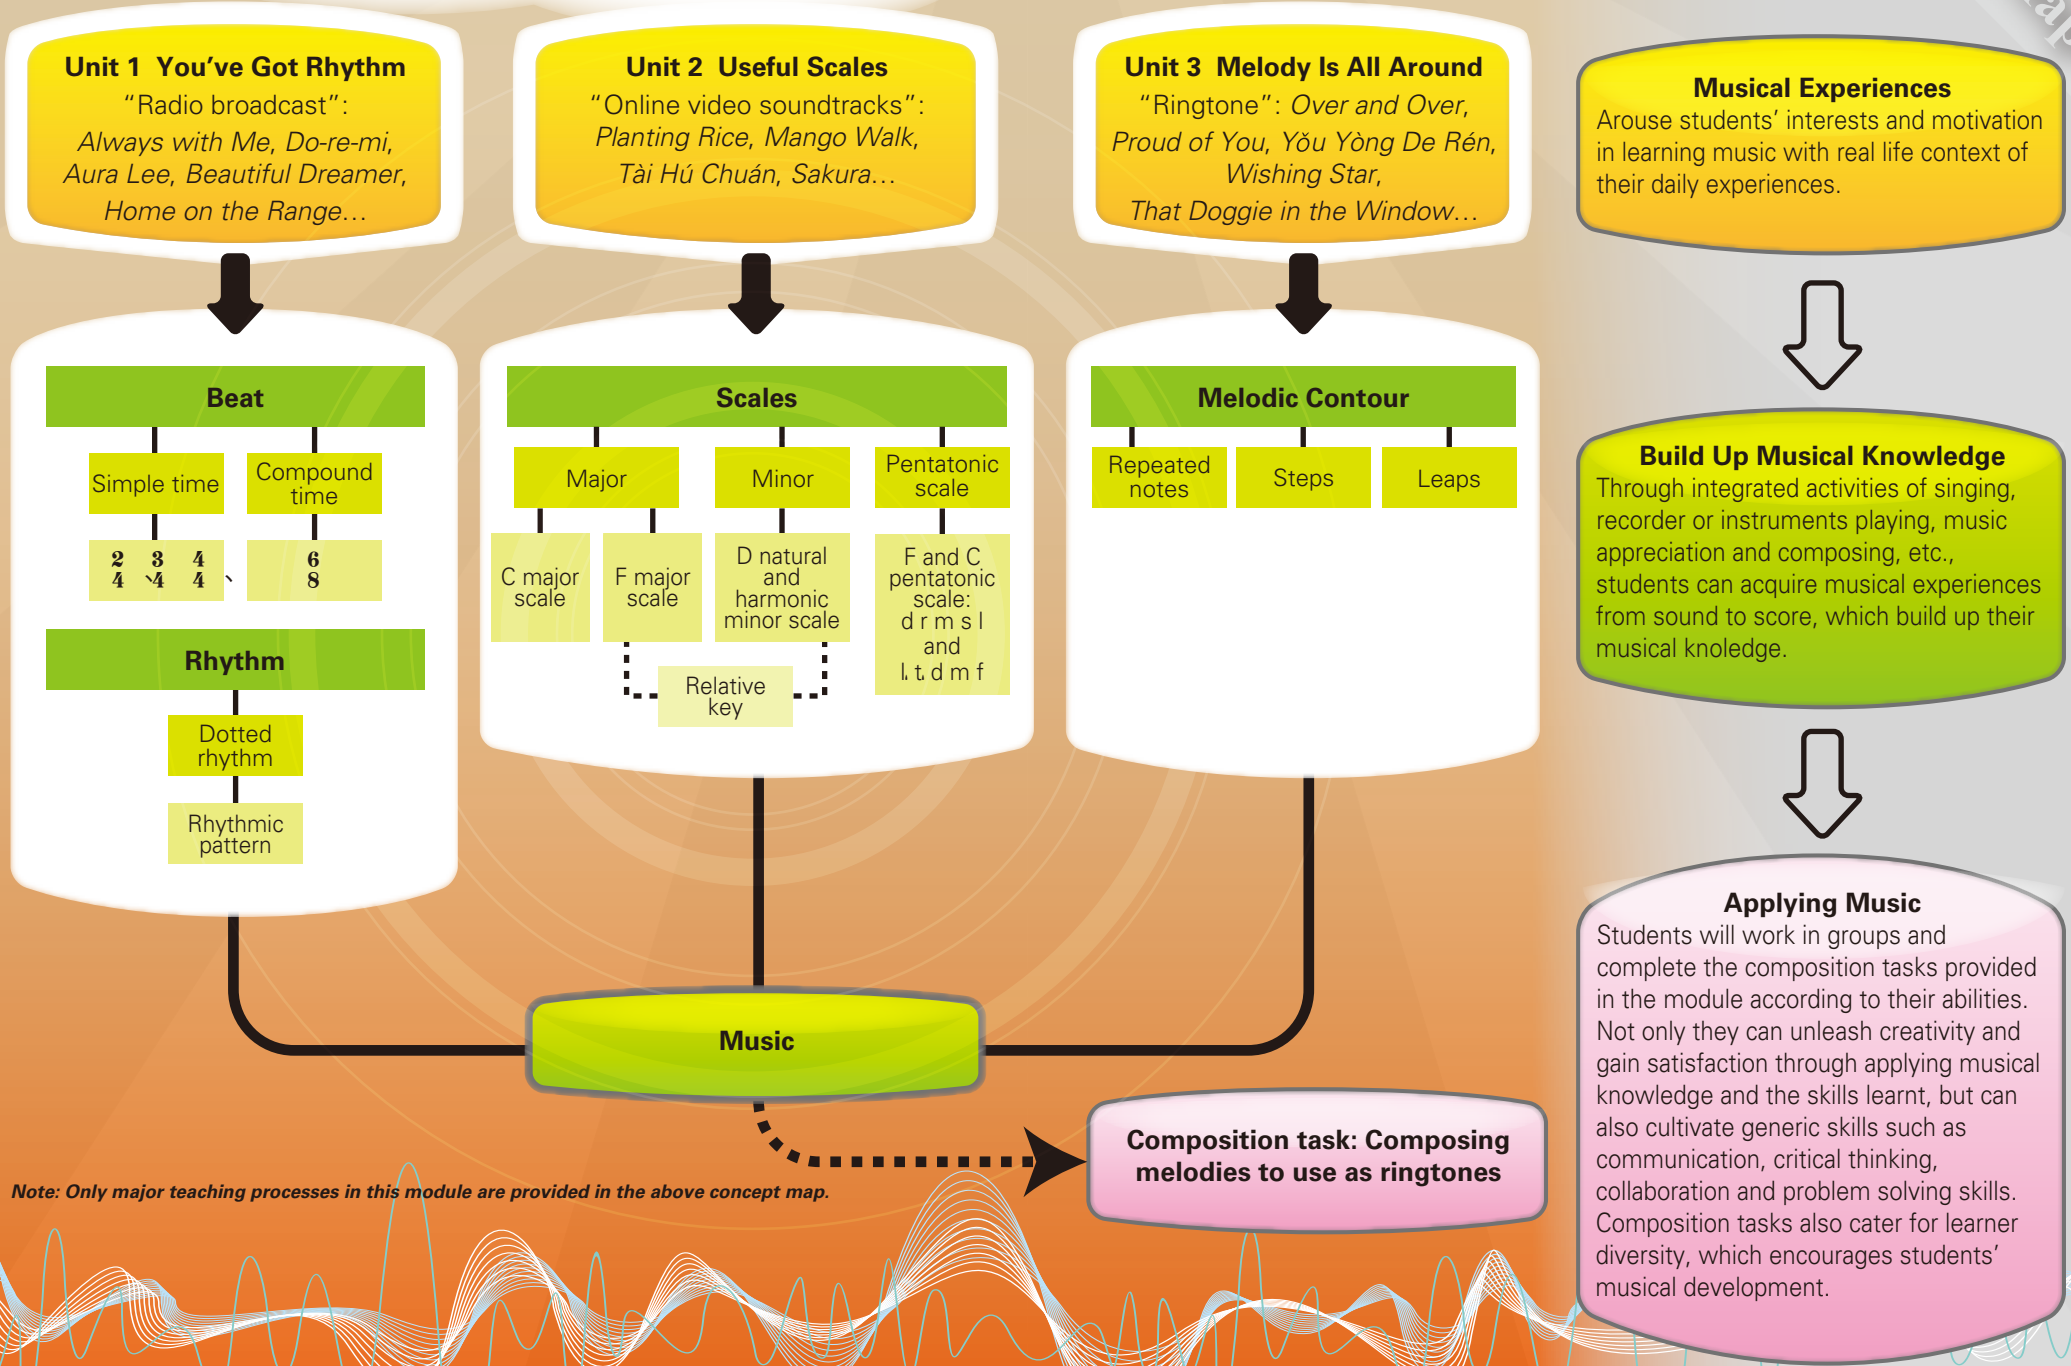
Unit 1 You've Got Rhythm
"Radio broadcast":
Always with Me, Do-re-mi, Aura Lee, Beautiful Dreamer, Home on the Range...

Unit 2 Useful Scales
"Online video soundtracks":
Planting Rice, Mango Walk, Tài Hú Chuán, Sakura...

Unit 3 Melody Is All Around
"Ringtone": Over and Over, Proud of You, Yǒu Yòng De Rén, Wishing Star, That Doggie in the Window...

Musical Experiences
Arouse students' interests and motivation in learning music with real life context of their daily experiences.

Beat
Simple time
Compound time
$\frac{2}{4}$ $\frac{3}{4}$ $\frac{4}{4}$
$\frac{6}{8}$

Rhythm
Dotted rhythm
Rhythmic pattern

Scales
Major
Minor
Pentatonic scale
C major scale
F major scale
D natural and harmonic minor scale
F and C pentatonic scale: d r m s l and l, t, d m f
Relative key

Melodic Contour
Repeated notes
Steps
Leaps

Build Up Musical Knowledge
Through integrated activities of singing, recorder or instruments playing, music appreciation and composing, etc., students can acquire musical experiences from sound to score, which build up their musical knoledge.

Music

Composition task: Composing melodies to use as ringtones

Note: Only major teaching processes in this module are provided in the above concept map.

Applying Music
Students will work in groups and complete the composition tasks provided in the module according to their abilities. Not only they can unleash creativity and gain satisfaction through applying musical knowledge and the skills learnt, but can also cultivate generic skills such as communication, critical thinking, collaboration and problem solving skills. Composition tasks also cater for learner diversity, which encourages students' musical development.